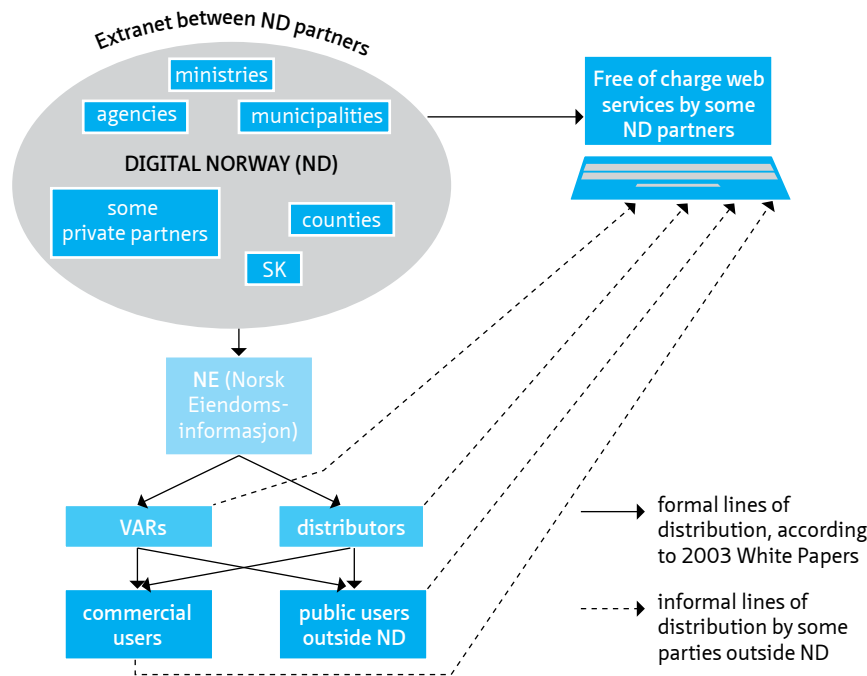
Extranet between ND partners

ministries

agencies

municipalities

DIGITAL NORWAY (ND)

some private partners

counties

SK

Free of charge web services by some ND partners

NE (Norsk Eiendomsinformasjon)

VARs

distributors

commercial users

public users outside ND

formal lines of distribution, according to 2003 White Papers

informal lines of distribution by some parties outside ND